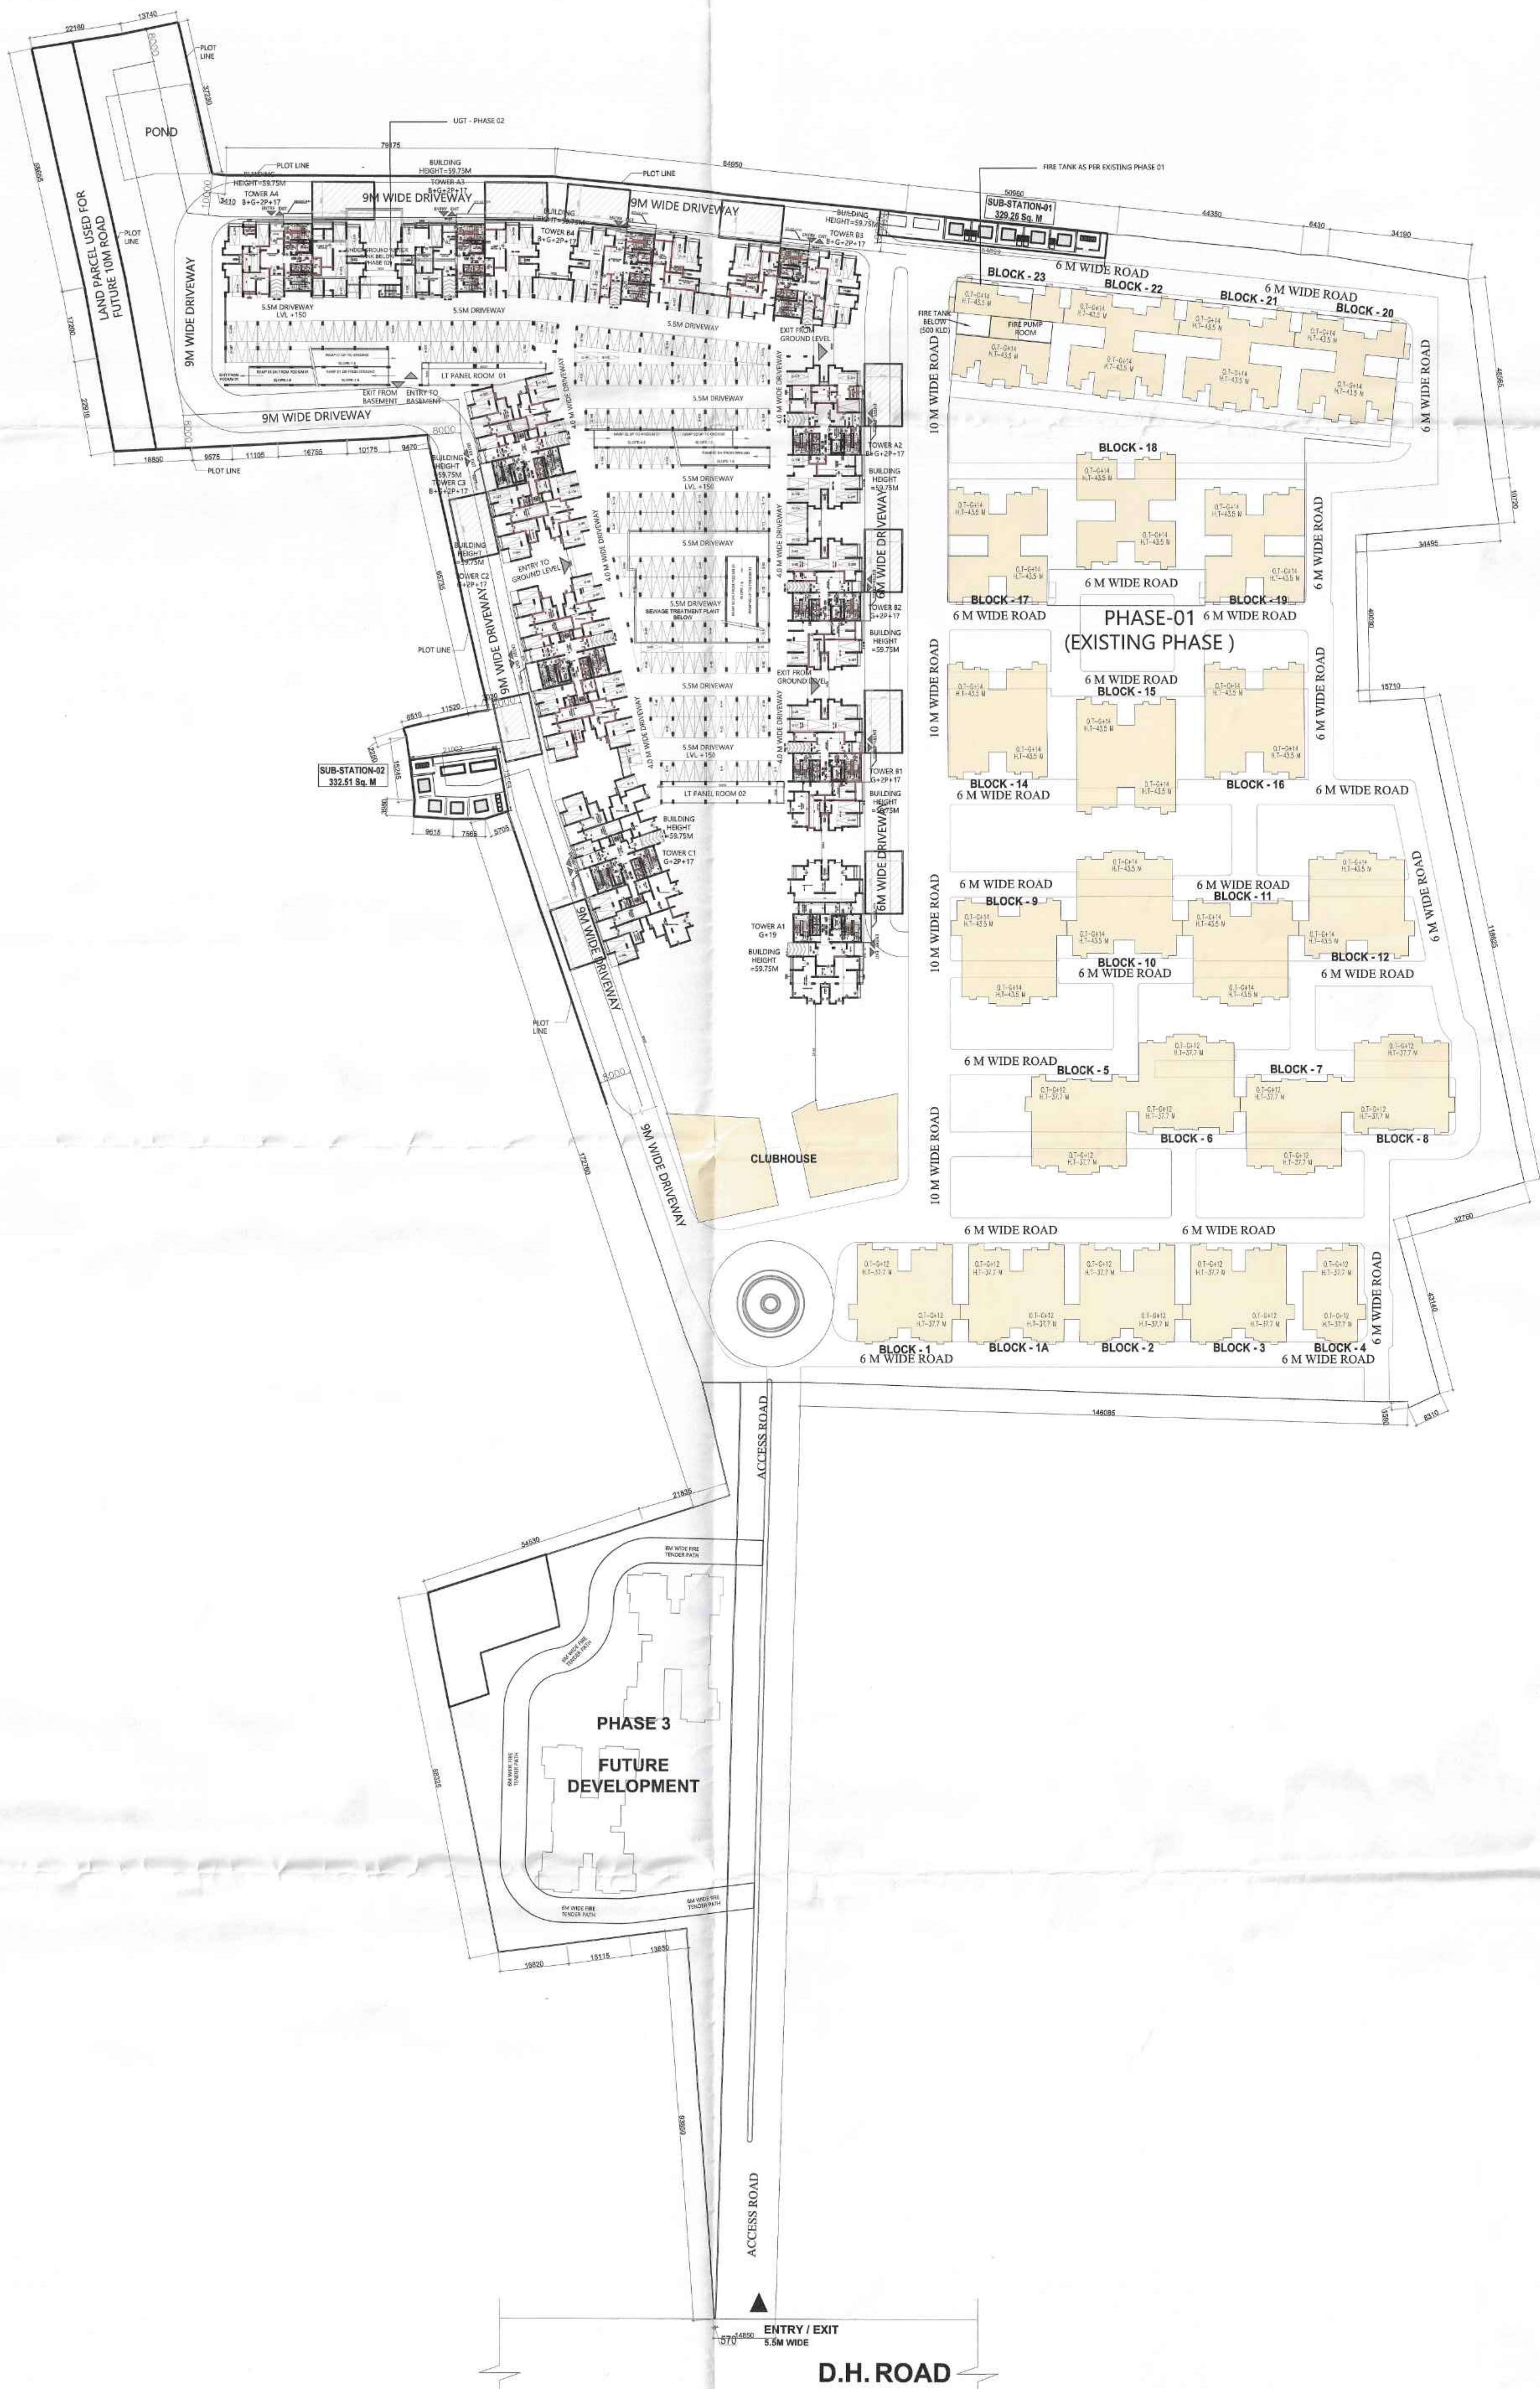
22180 13740

PLOT LINE

POND

LAND PARCEL USED FOR FUTURE 10M ROAD

UGT - PHASE 02

79175

PLOT LINE

BUILDING HEIGHT=59.75M

TOWER A4 B+G+2P+17

BUILDING HEIGHT=59.75M

TOWER A3 B+G+2P+17

PLOT LINE

84950

FIRE TANK AS PER EXISTING PHASE 01

9M WIDE DRIVEWAY

9M WIDE DRIVEWAY

BUILDING HEIGHT=59.75M

TOWER B4 B+G+2P+17

BUILDING HEIGHT=59.75M

TOWER B3 B+G+2P+17

SUB-STATION-01 329.26 Sq. M

50560

44380

6430

34190

9M WIDE DRIVEWAY

5.5M DRIVEWAY LVL +150

5.5M DRIVEWAY

5.5M DRIVEWAY

EXIT FROM GROUND LEVEL

EXIT FROM BASEMENT

ENTRY TO BASEMENT

LT PANEL ROOM 01

9M WIDE DRIVEWAY

18850 9575 11106 16755 10175 9470

PLOT LINE

BUILDING HEIGHT =59.75M

TOWER C3 B+G+2P+17

5.5M DRIVEWAY

5.5M DRIVEWAY

4.0 M WIDE DRIVEWAY

TOWER A2 B+G+2P+17

BUILDING HEIGHT =59.75M

BUILDING HEIGHT =59.75M

TOWER C2 B+2P+17

ENTRY TO GROUND LEVEL

5.5M DRIVEWAY

5.5M DRIVEWAY

SEWAGE TREATMENT PLANT BELOW

6M WIDE DRIVEWAY

TOWER B2 G+2P+17

BUILDING HEIGHT =59.75M

PLOT LINE

9M WIDE DRIVEWAY

EXIT FROM GROUND LEVEL

5.5M DRIVEWAY

5.5M DRIVEWAY LVL +150

LT PANEL ROOM 02

TOWER B1 G+2P+17

BUILDING HEIGHT =59.75M

SUB-STATION-02 332.51 Sq. M

8510 11520

9618 7563 5703

BUILDING HEIGHT =59.75M

TOWER C1 G+2P+17

6M WIDE DRIVEWAY

TOWER A1 G+19

BUILDING HEIGHT =59.75M

9M WIDE DRIVEWAY

PLOT LINE

9M WIDE DRIVEWAY

CLUBHOUSE

6 M WIDE ROAD

BLOCK - 23

BLOCK - 22

BLOCK - 21

6 M WIDE ROAD

BLOCK - 20

FIRE TANK BELOW (500 KLD)

FIRE PUMP ROOM

10 M WIDE ROAD

6 M WIDE ROAD

BLOCK - 18

BLOCK - 17

6 M WIDE ROAD

BLOCK - 19

6 M WIDE ROAD

6 M WIDE ROAD

6 M WIDE ROAD

PHASE-01 (EXISTING PHASE )

10 M WIDE ROAD

6 M WIDE ROAD

BLOCK - 15

BLOCK - 14

6 M WIDE ROAD

BLOCK - 16

6 M WIDE ROAD

6 M WIDE ROAD

10 M WIDE ROAD

6 M WIDE ROAD

BLOCK - 9

BLOCK - 11

BLOCK - 10

6 M WIDE ROAD

BLOCK - 12

6 M WIDE ROAD

6 M WIDE ROAD

6 M WIDE ROAD

BLOCK - 5

BLOCK - 7

BLOCK - 6

BLOCK - 8

10 M WIDE ROAD

6 M WIDE ROAD

6 M WIDE ROAD

BLOCK - 1

BLOCK - 1A

BLOCK - 2

BLOCK - 3

BLOCK - 4

6 M WIDE ROAD

6 M WIDE ROAD

6 M WIDE ROAD

146085

ACCESS ROAD

21835

54530

6M WIDE FIRE TENDER PATH

PHASE 3

FUTURE DEVELOPMENT

19820 15115 13650

ACCESS ROAD

ENTRY / EXIT 5.5M WIDE

D.H. ROAD